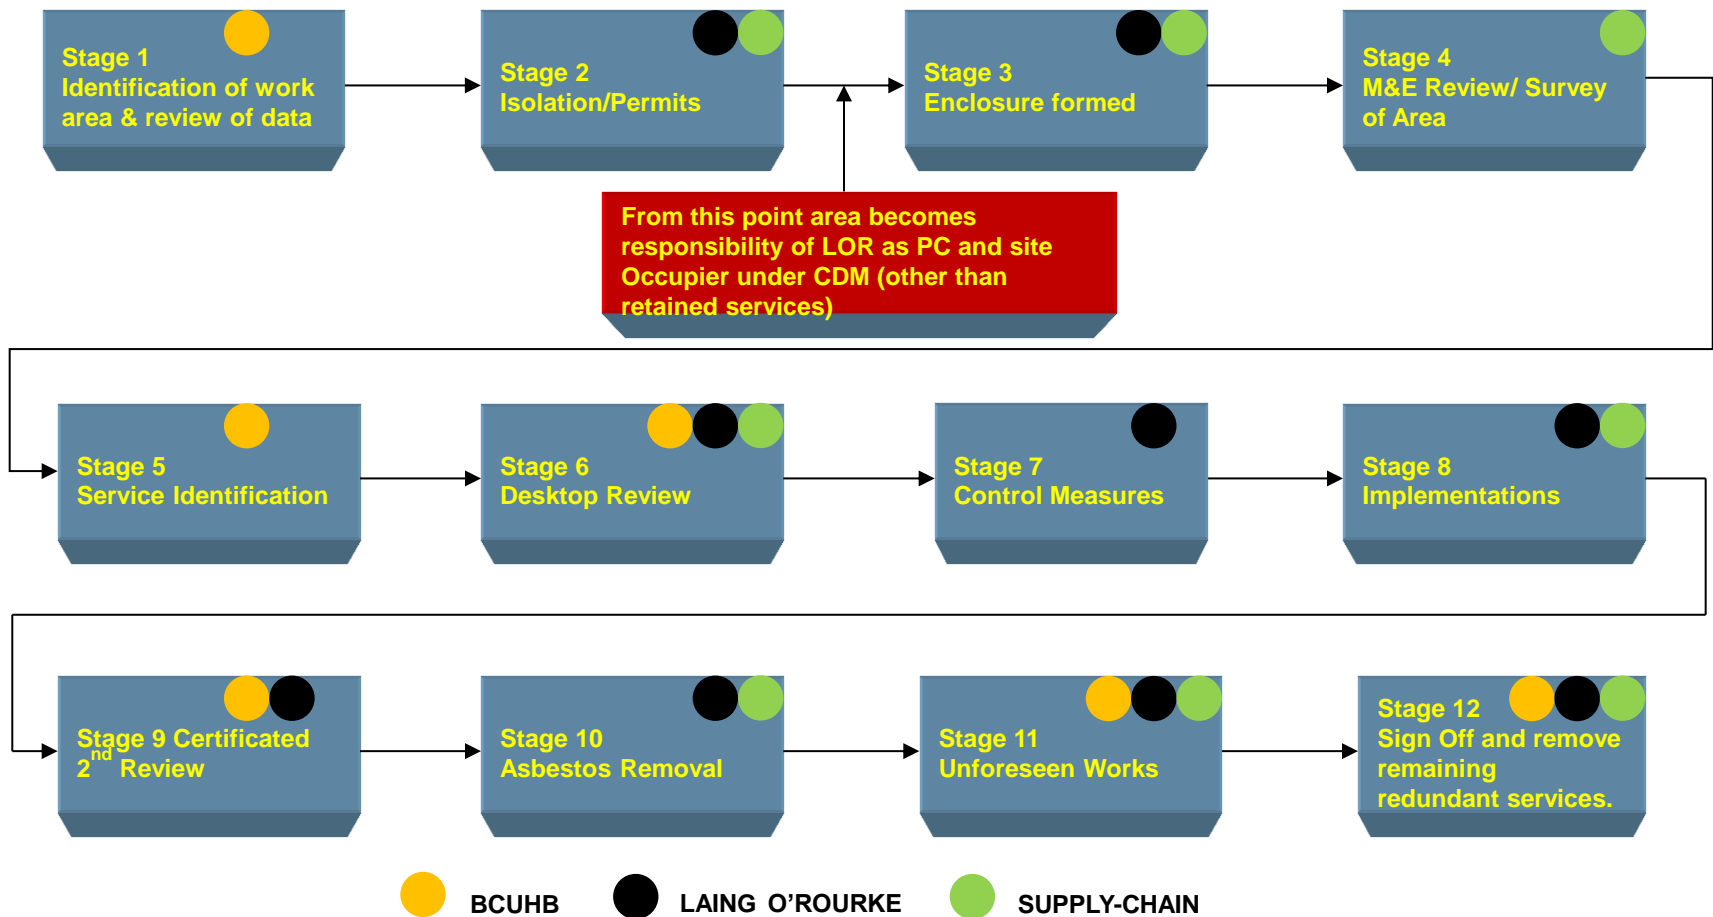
Stage 1
Identification of work area & review of data

Stage 2
Isolation/Permits

Stage 3
Enclosure formed

Stage 4
M&E Review/ Survey of Area

From this point area becomes responsibility of LOR as PC and site Occupier under CDM (other than retained services)

Stage 5
Service Identification

Stage 6
Desktop Review

Stage 7
Control Measures

Stage 8
Implementations

Stage 9 Certificated $2^{nd}$ Review

Stage 10
Asbestos Removal

Stage 11
Unforeseen Works

Stage 12
Sign Off and remove remaining redundant services.

BCUHB LAING O'ROURKE SUPPLY-CHAIN